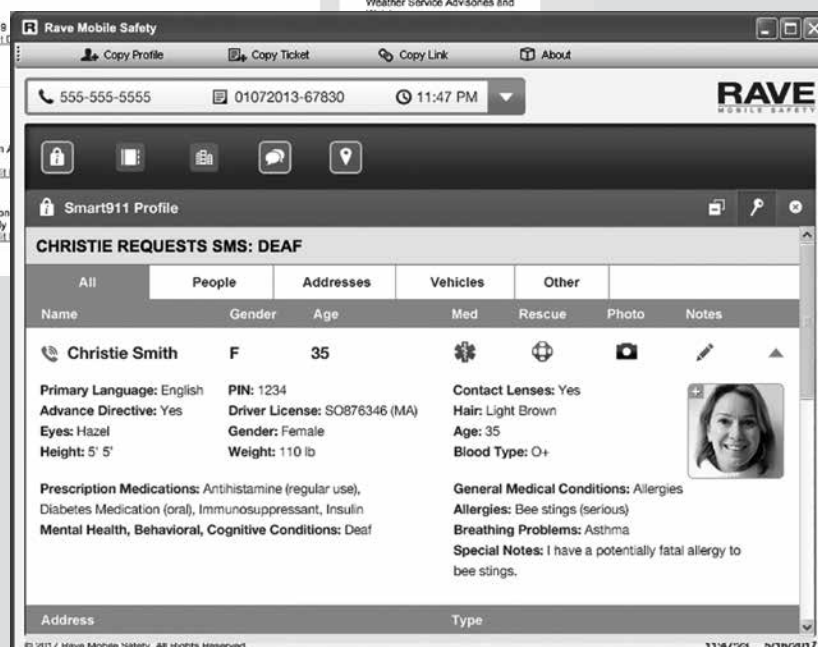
Weather Service Advisories and

Rave Mobile Safety

Copy Profile Copy Ticket Copy Link About

555-555-5555 01072013-67830 11:47 PM

RAVE MOBILE SAFETY

Smart911 Profile

CHRISTIE REQUESTS SMS: DEAF

| All | People | Addresses | Vehicles | Other |
|---|---|---|---|---|

| Name | Gender | Age | Med | Rescue | Photo | Notes |
|---|---|---|---|---|---|---|
| Christie Smith | F | 35 | | | | |

Primary Language: English PIN: 1234
Advance Directive: Yes Driver License: SO876346 (MA)
Eyes: Hazel Gender: Female
Height: 5' 5' Weight: 110 lb

Contact Lenses: Yes
Hair: Light Brown
Age: 35
Blood Type: O+

Prescription Medications: Antihistamine (regular use), Diabetes Medication (oral), Immunosuppressant, Insulin
Mental Health, Behavioral, Cognitive Conditions: Deaf

General Medical Conditions: Allergies
Allergies: Bee stings (serious)
Breathing Problems: Asthma
Special Notes: I have a potentially fatal allergy to bee stings.

Address Type

© 2012 Rave Mobile Safety. All Rights Reserved